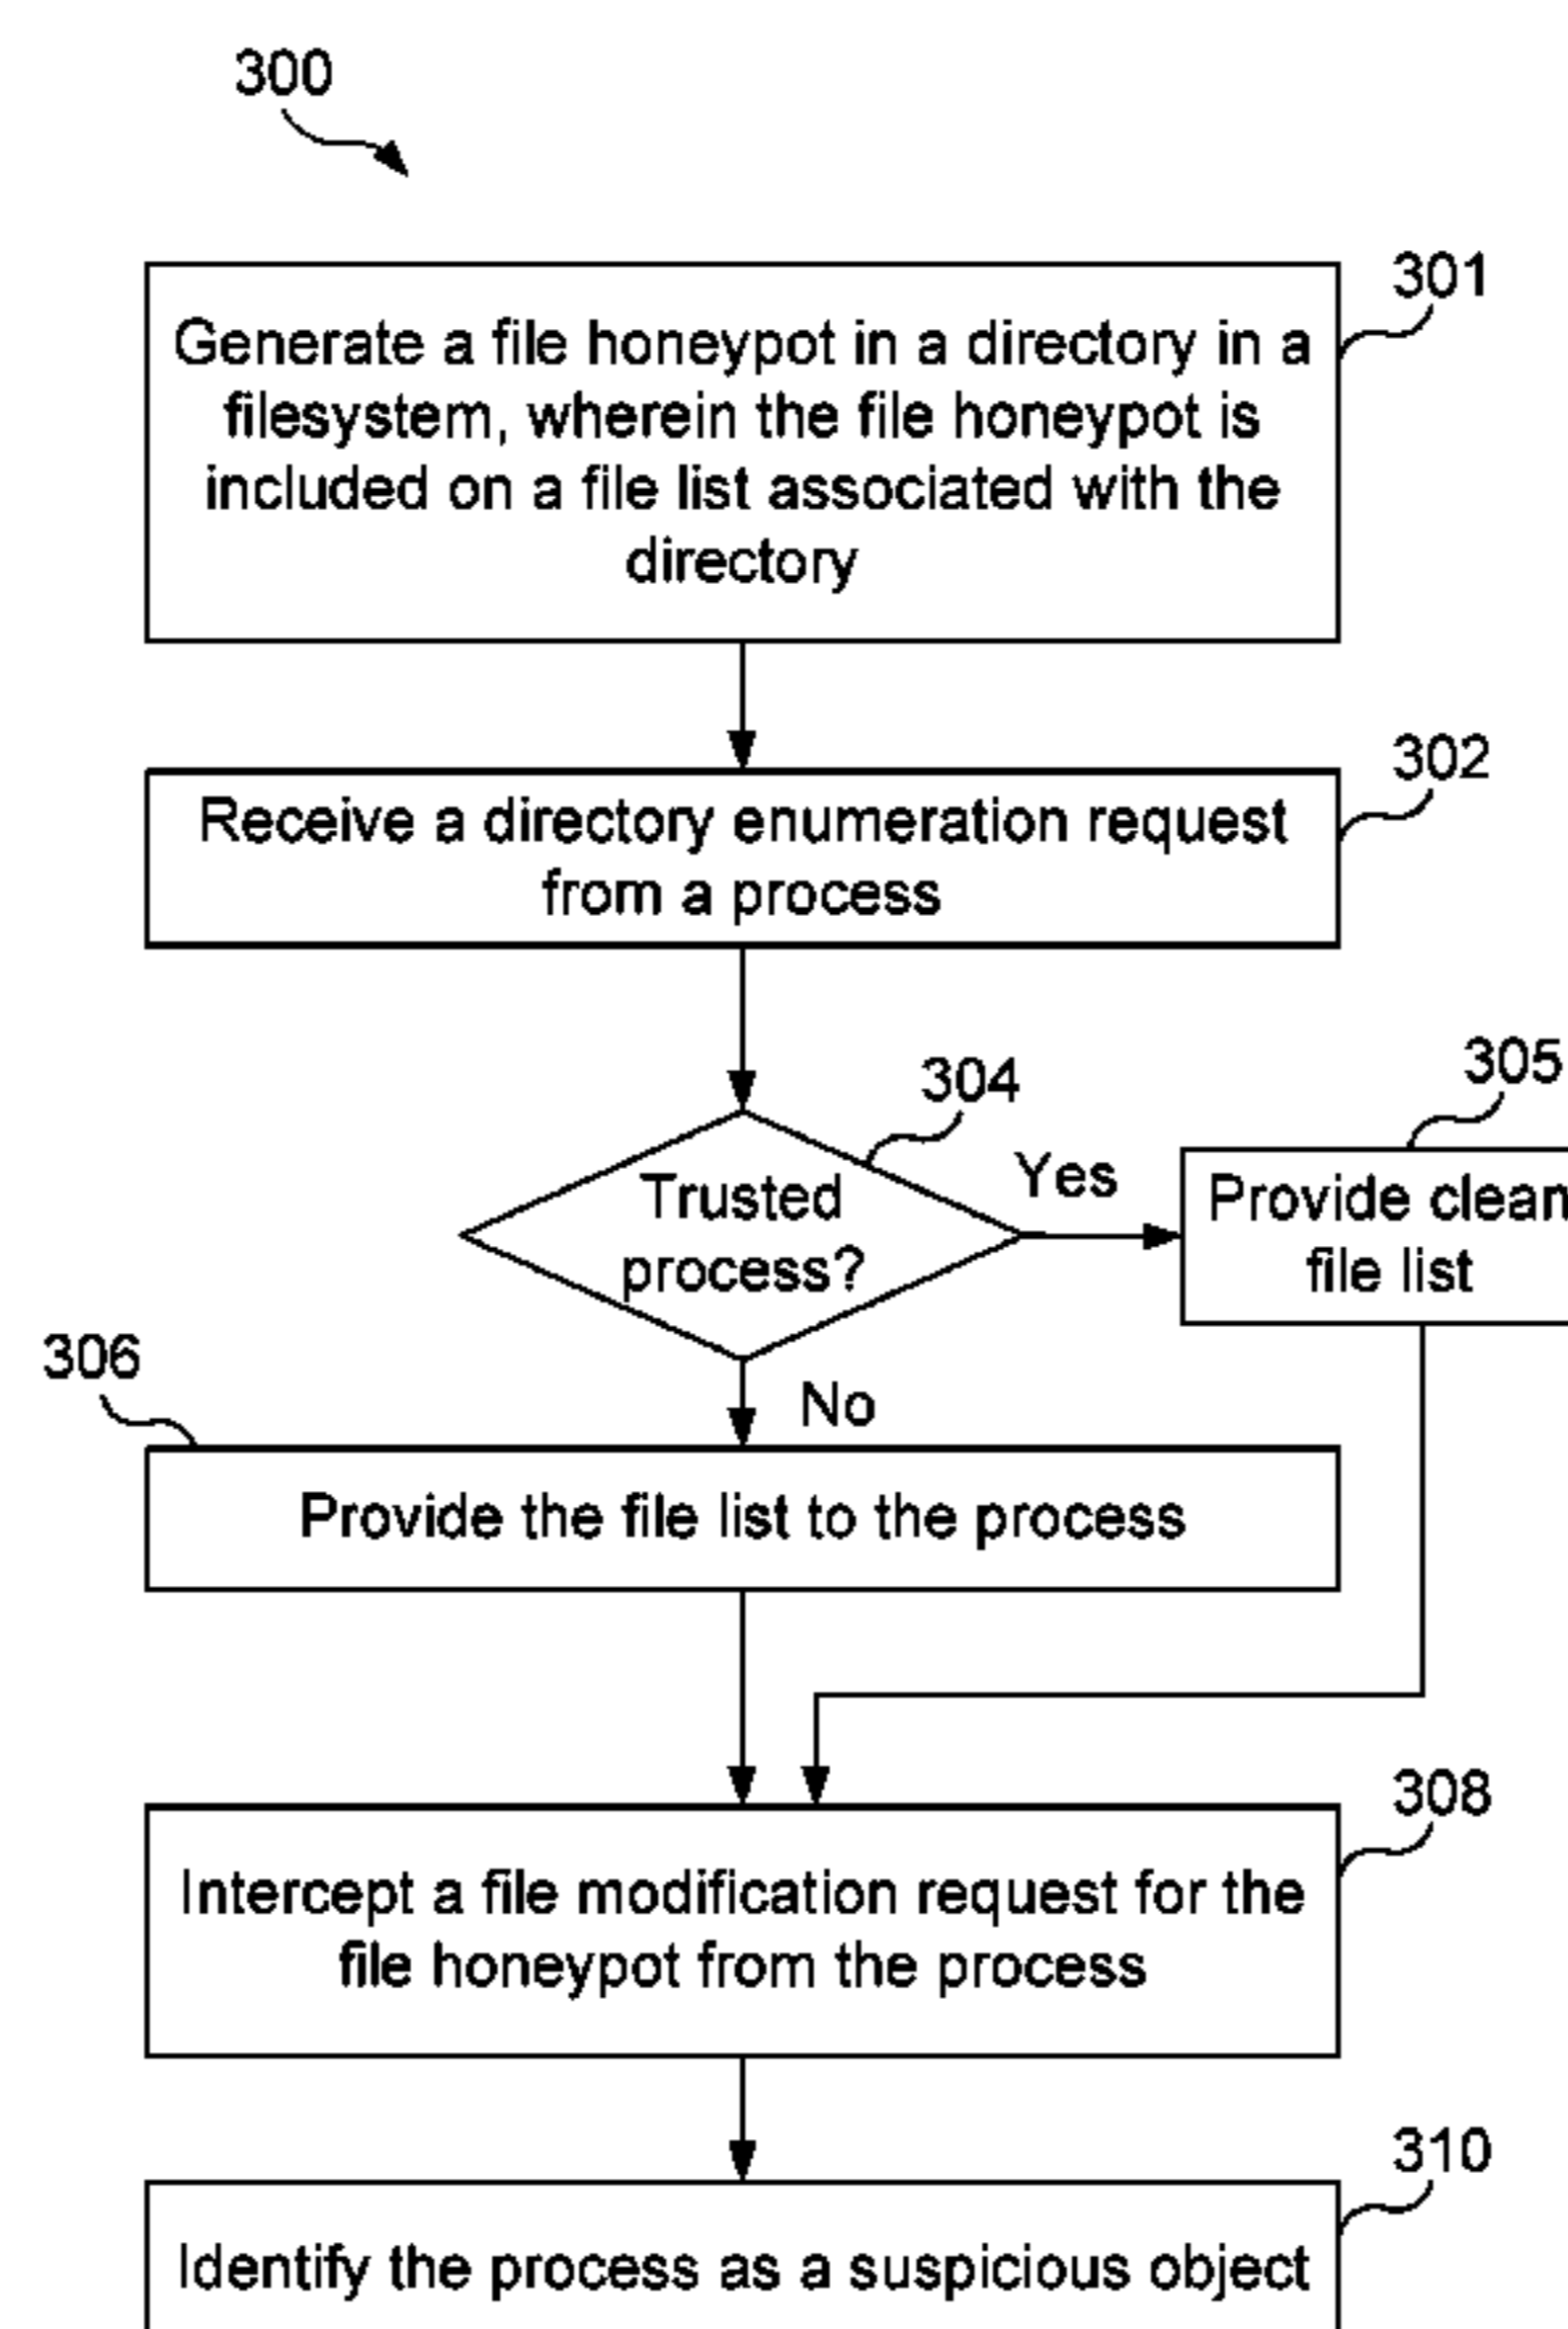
300

301

Generate a file honeypot in a directory in a filesystem, wherein the file honeypot is included on a file list associated with the directory

302

Receive a directory enumeration request from a process

304

Trusted process?

Yes

305

Provide clean file list

306

No

Provide the file list to the process

308

Intercept a file modification request for the file honeypot from the process

310

Identify the process as a suspicious object